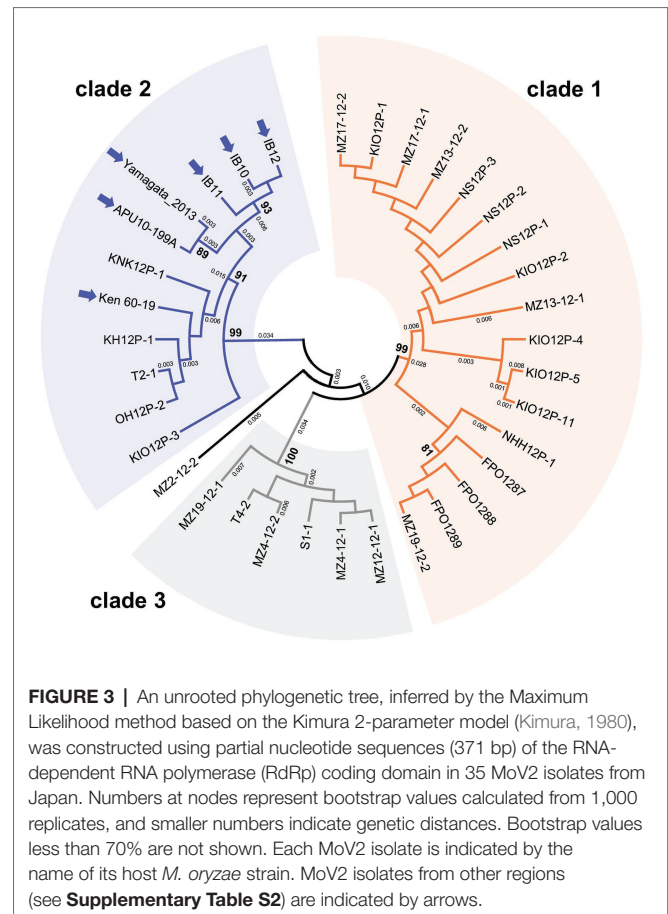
clade 2

clade 1

clade 3

IB12
IB10
IB11
Yamagata_2013
APU10-199A
KNK12P-1
Ken 60-19
KH12P-1
T2-1
OH12P-2
KIO12P-3
MZ2-12-2
MZ19-12-1
T4-2
MZ4-12-2
S1-1
MZ4-12-1
MZ12-12-1
MZ17-12-2
KIO12P-1
MZ17-12-1
MZ13-12-2
NS12P-3
NS12P-2
NS12P-1
KIO12P-2
MZ13-12-1
KIO12P-4
KIO12P-5
KIO12P-11
NHH12P-1
FPO1287
FPO1288
FPO1289
MZ19-12-2

93
89
91
99
100
99
81

0.003
0.003
0.003
0.006
0.003
0.015
0.006
0.003
0.003
0.034
0.003
0.010
0.005
0.034
0.007
0.002
0.006
0.006
0.028
0.003
0.006
0.008
0.001
0.001
0.002
0.006

FIGURE 3 | An unrooted phylogenetic tree, inferred by the Maximum Likelihood method based on the Kimura 2-parameter model (Kimura, 1980), was constructed using partial nucleotide sequences (371 bp) of the RNA-dependent RNA polymerase (RdRp) coding domain in 35 MoV2 isolates from Japan. Numbers at nodes represent bootstrap values calculated from 1,000 replicates, and smaller numbers indicate genetic distances. Bootstrap values less than 70% are not shown. Each MoV2 isolate is indicated by the name of its host M. oryzae strain. MoV2 isolates from other regions (see Supplementary Table S2) are indicated by arrows.